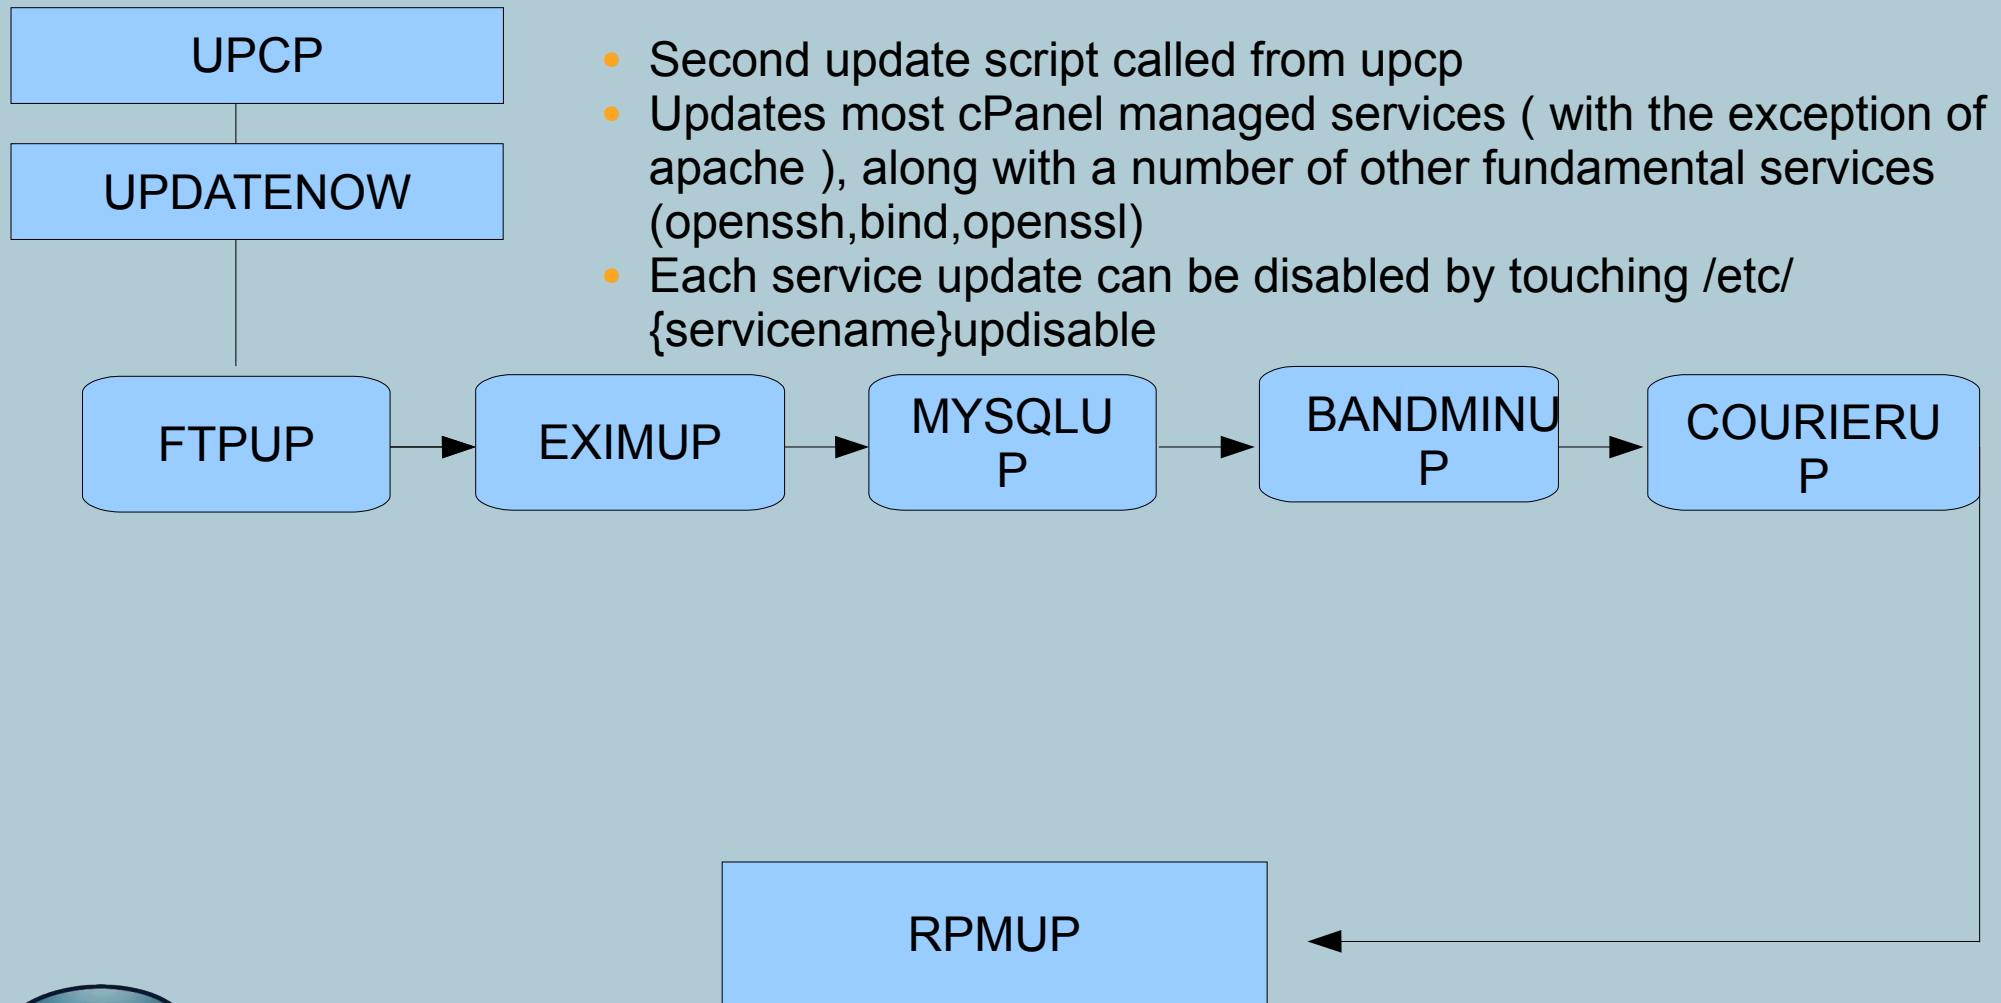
UPCP

UPDATENOW

- Second update script called from upcp
- Updates most cPanel managed services ( with the exception of apache ), along with a number of other fundamental services (openssh,bind,openssl)
- Each service update can be disabled by touching /etc/{servicename}updisable

FTPUP

EXIMUP

MYSQLU P

BANDMINU P

COURIERU P

RPMUP